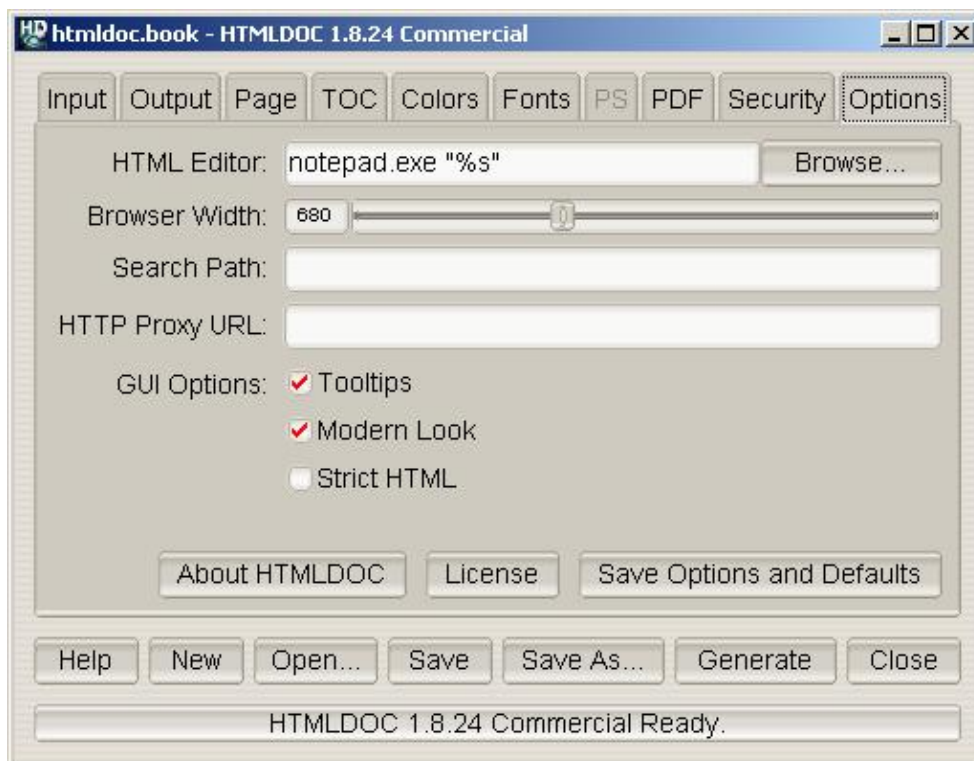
htmldoc.book - HTMLDOC 1.8.24 Commercial

Input | Output | Page | TOC | Colors | Fonts | PS | PDF | Security | Options

HTML Editor: notepad.exe "%s" Browse...

Browser Width: 680

Search Path:

HTTP Proxy URL:

GUI Options: Tooltips

Modern Look

Strict HTML

About HTMLDOC | License | Save Options and Defaults

Help | New | Open... | Save | Save As... | Generate | Close

HTMLDOC 1.8.24 Commercial Ready.